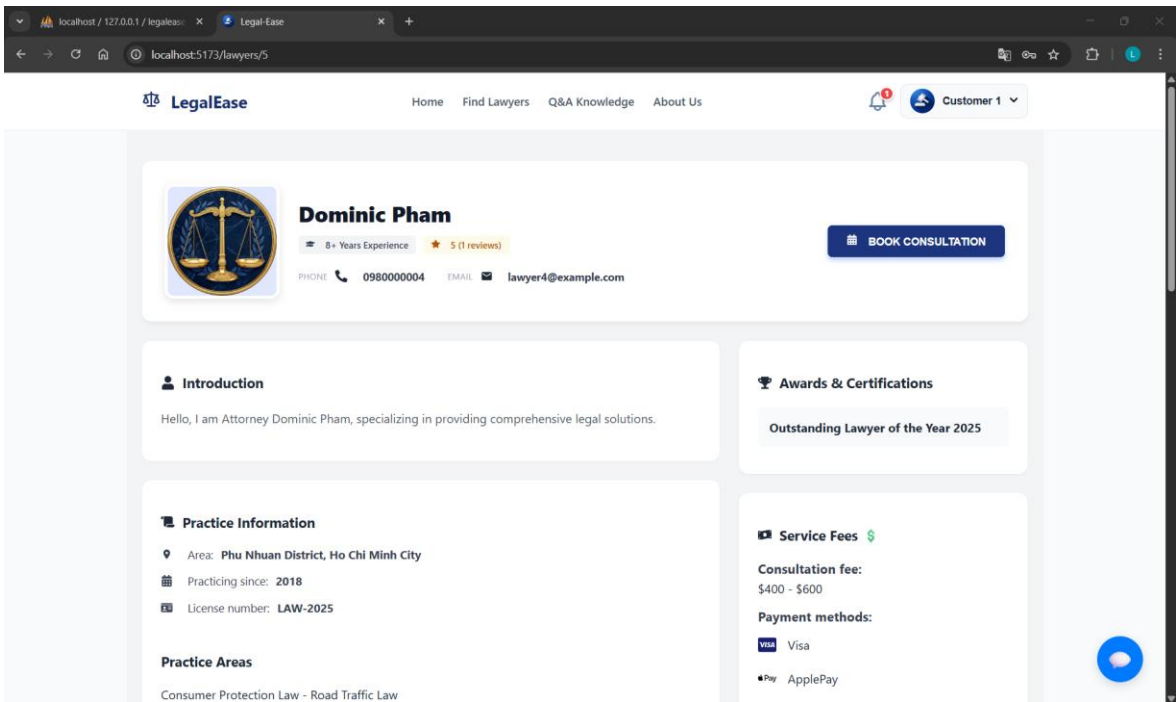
localhost / 127.0.0.1 / legalease ×
Legal-Ease ×
+

localhost:5173/lawyers/5

LegalEase
Home Find Lawyers Q&A Knowledge About Us
Customer 1

Dominic Pham
8+ Years Experience 5 (1 reviews)
PHONE 0980000004 EMAIL lawyer4@example.com

BOOK CONSULTATION

Introduction
Hello, I am Attorney Dominic Pham, specializing in providing comprehensive legal solutions.

Awards & Certifications
Outstanding Lawyer of the Year 2025

Practice Information
Area: Phu Nhuan District, Ho Chi Minh City
Practicing since: 2018
License number: LAW-2025

Practice Areas
Consumer Protection Law - Road Traffic Law

Service Fees $
Consultation fee:
$400 - $600
Payment methods:
VISA Visa
Pay ApplePay